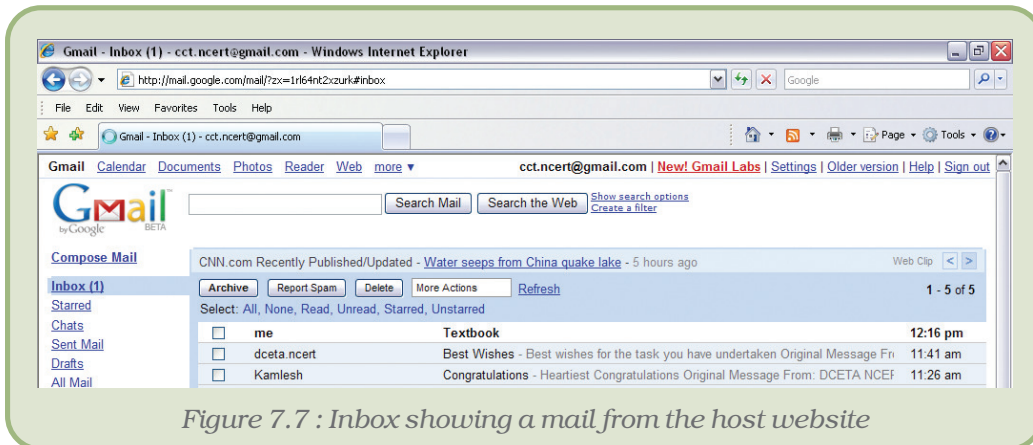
Gmail - Inbox (1) - cct.ncert@gmail.com - Windows Internet Explorer

http://mail.google.com/mail/?zx=1rl64nt2xzurk#inbox

Google

File Edit View Favorites Tools Help

Gmail - Inbox (1) - cct.ncert@gmail.com

Page Tools

Gmail Calendar Documents Photos Reader Web more ▾ cct.ncert@gmail.com | New! Gmail Labs | Settings | Older version | Help | Sign out

Gmail by Google BETA

Search Mail Search the Web Show search options Create a filter

Compose Mail

CNN.com Recently Published/Updated - Water seeps from China quake lake - 5 hours ago Web Clip < >

Inbox (1)
Starred
Chats
Sent Mail
Drafts
All Mail

Archive Report Spam Delete More Actions Refresh 1 - 5 of 5

Select: All, None, Read, Unread, Starred, Unstarred

| | | | |
|---|---|---|---|
| ☐ | me | Textbook | 12:16 pm |
| ☐ | dceta.ncert | Best Wishes - Best wishes for the task you have undertaken Original Message Fr | 11:41 am |
| ☐ | Kamlesh | Congratulations - Heartiest Congratulations Original Message From: DCETA NCEF | 11:26 am |

Figure 7.7 : Inbox showing a mail from the host website